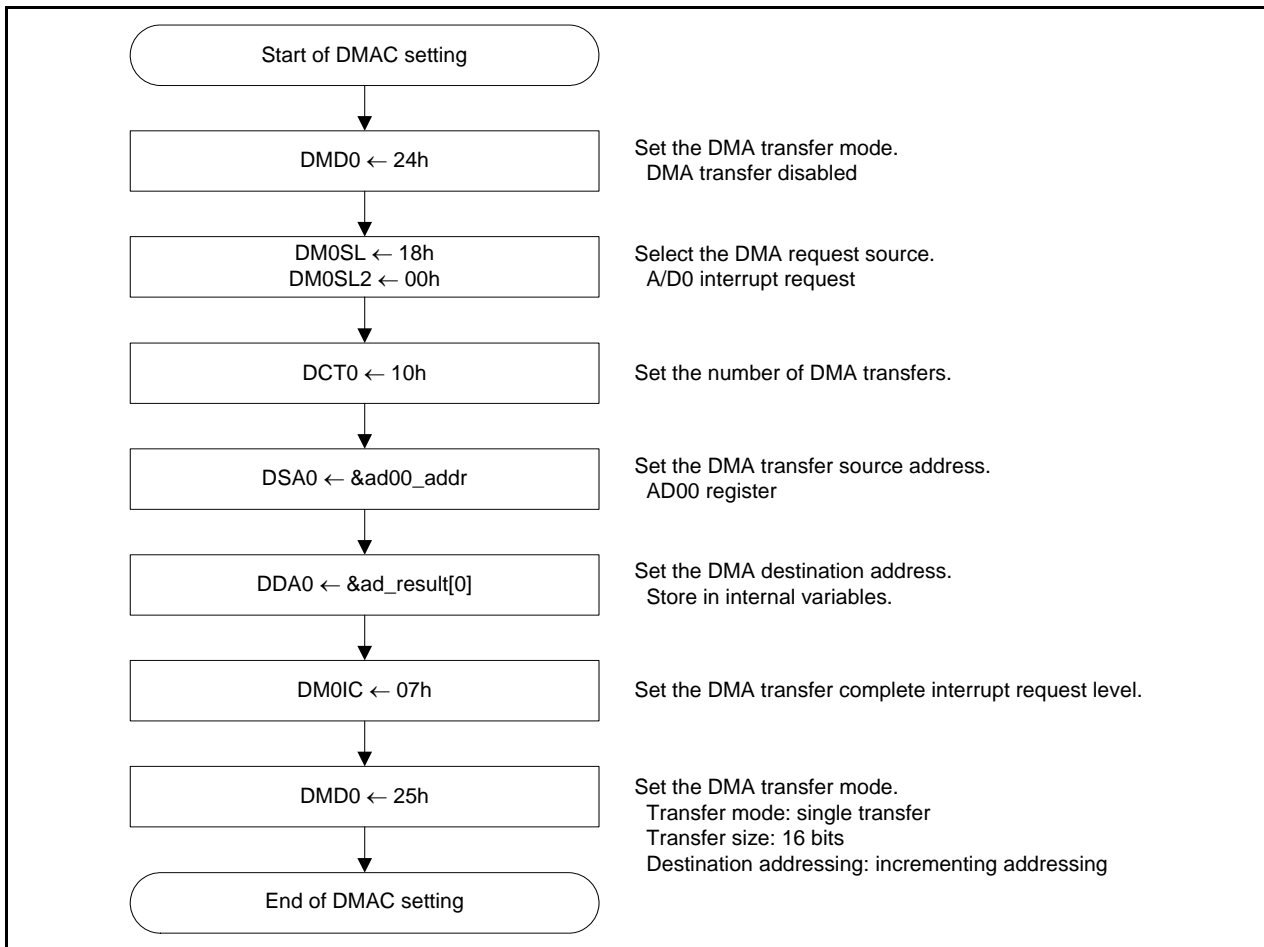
Start of DMAC setting

DMD0 ← 24h

Set the DMA transfer mode.
DMA transfer disabled

DM0SL ← 18h
DM0SL2 ← 00h

Select the DMA request source.
A/D0 interrupt request

DCT0 ← 10h

Set the number of DMA transfers.

DSA0 ← &ad00_addr

Set the DMA transfer source address.
AD00 register

DDA0 ← &ad_result[0]

Set the DMA destination address.
Store in internal variables.

DM0IC ← 07h

Set the DMA transfer complete interrupt request level.

DMD0 ← 25h

Set the DMA transfer mode.
Transfer mode: single transfer
Transfer size: 16 bits
Destination addressing: incrementing addressing

End of DMAC setting